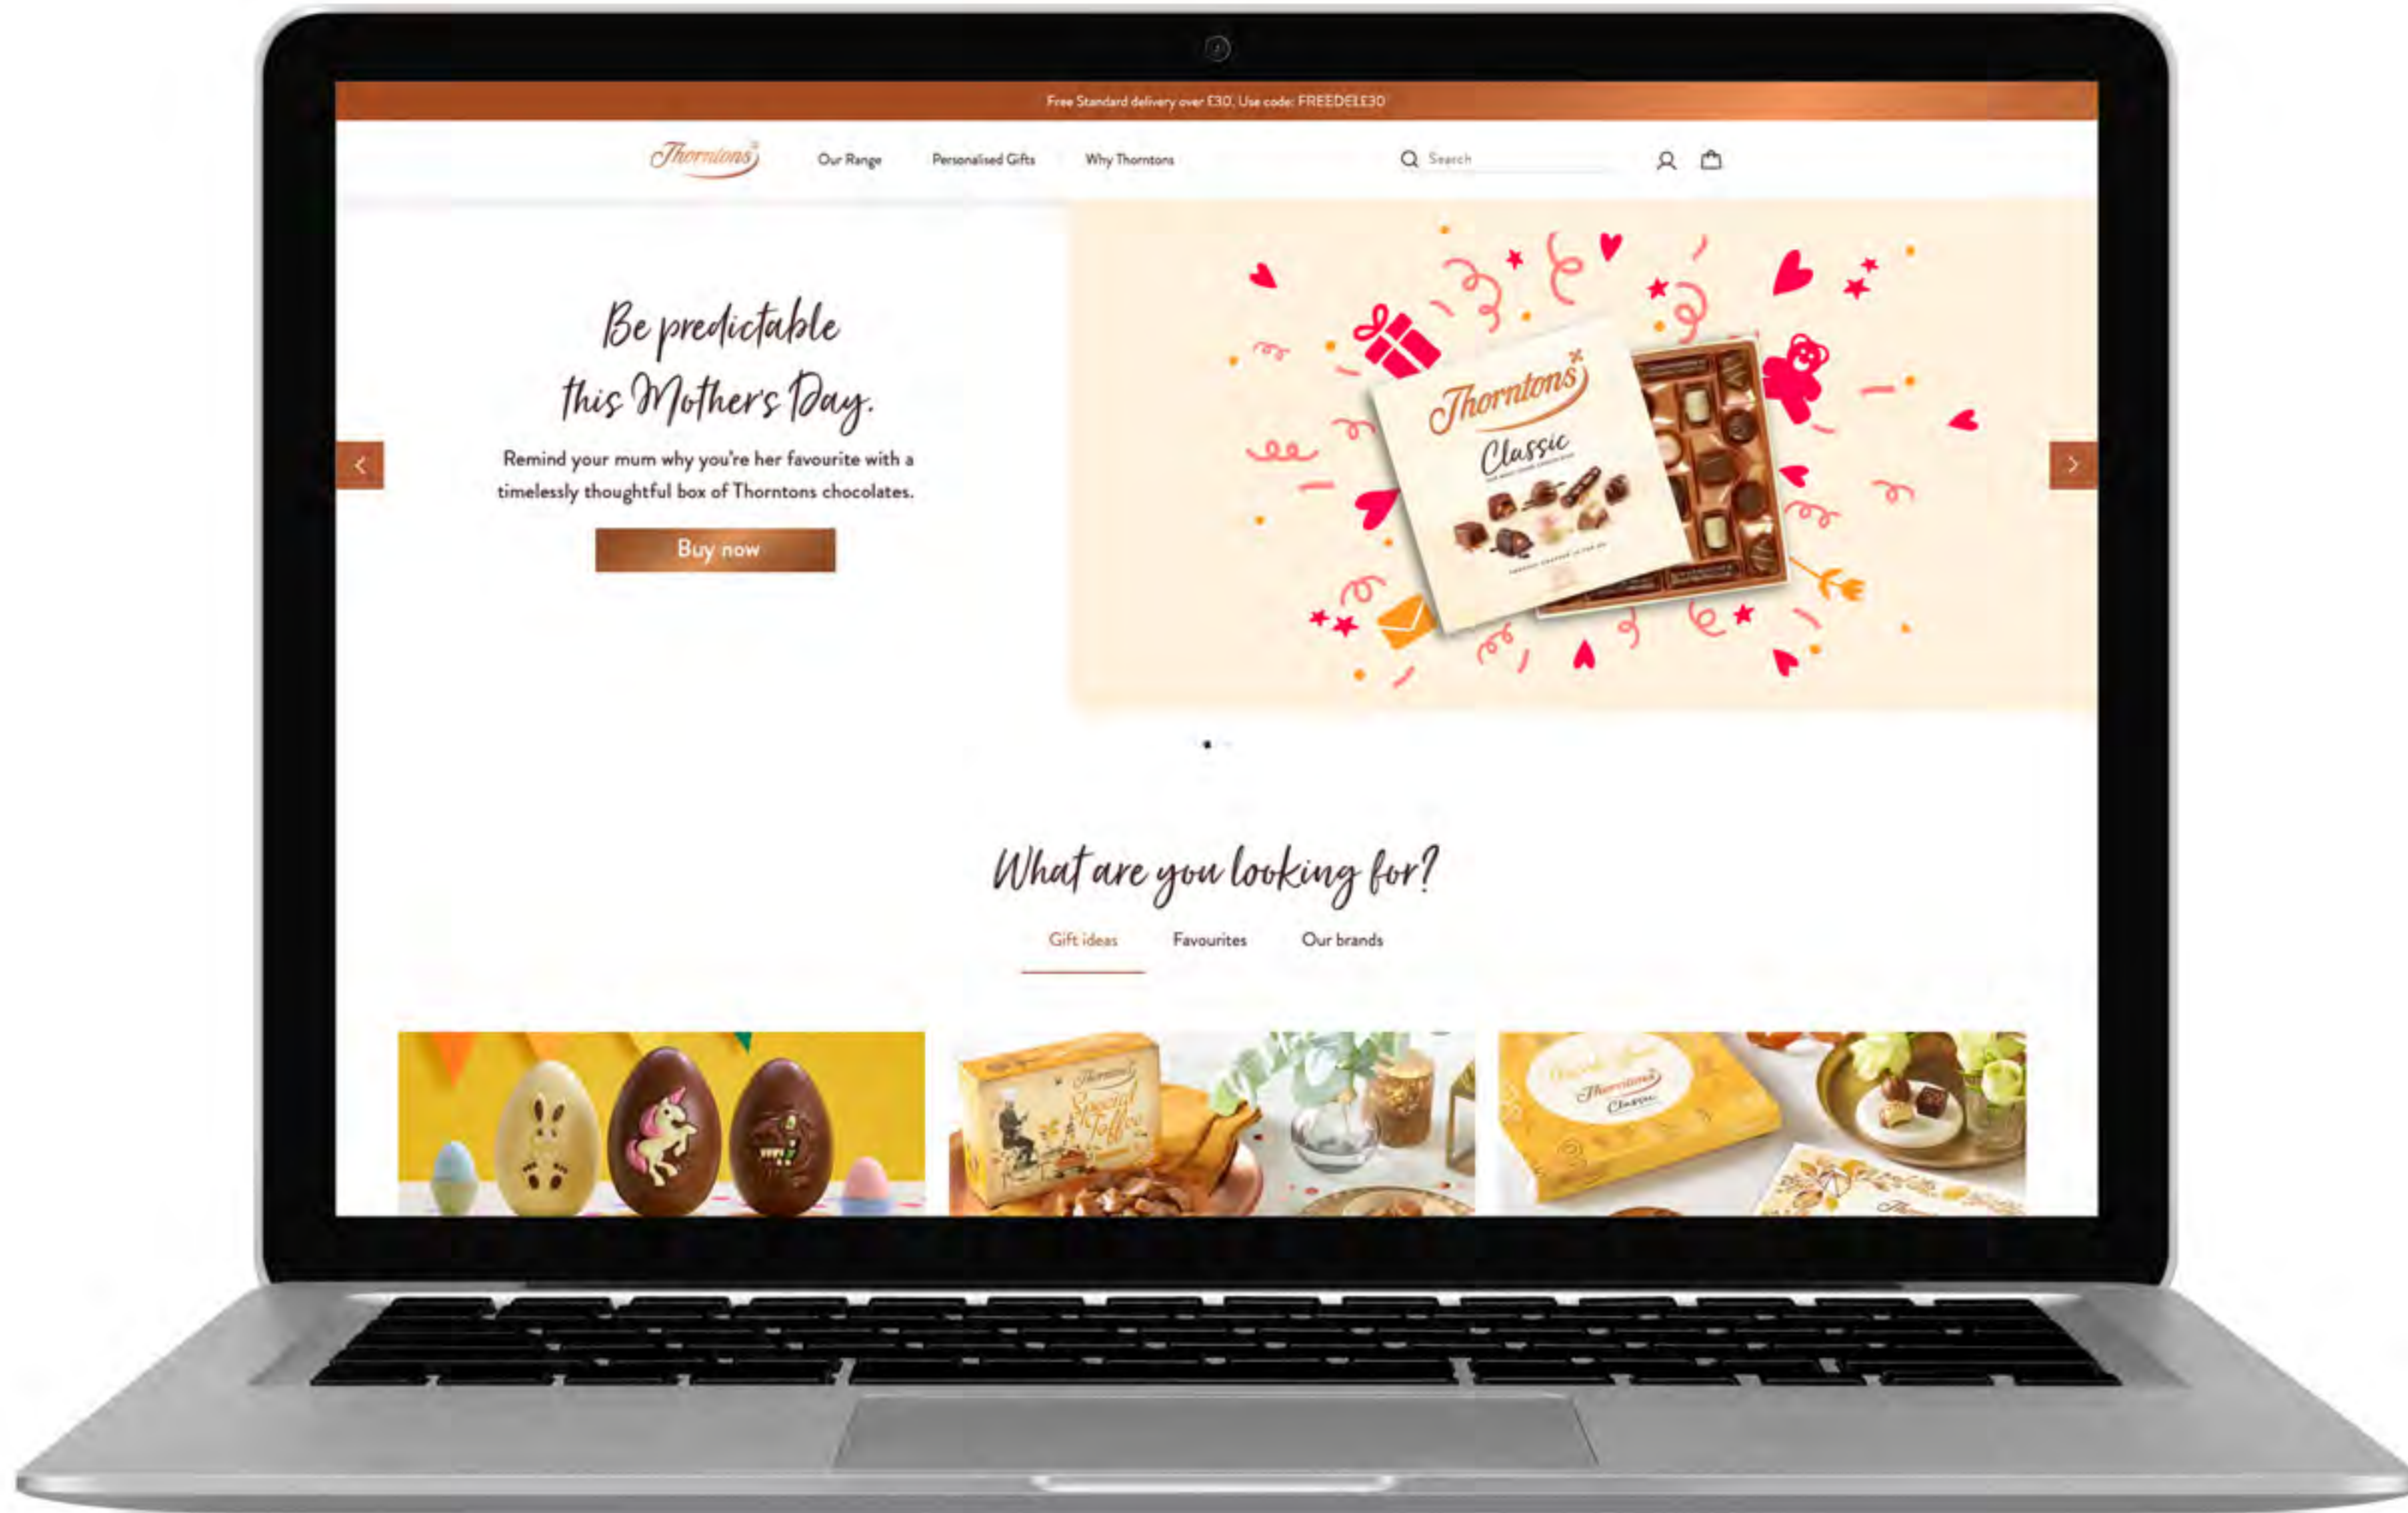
Free Standard delivery over £30. Use code: FREEDEL£30

Thorntons

Our Range

Personalised Gifts

Why Thorntons

Search

Be predictable this Mother's Day.

Remind your mum why you're her favourite with a timelessly thoughtful box of Thorntons chocolates.

Buy now

Thorntons Classic

What are you looking for?

Gift ideas

Favourites

Our brands

Thorntons Special Toffee

Thorntons Classic